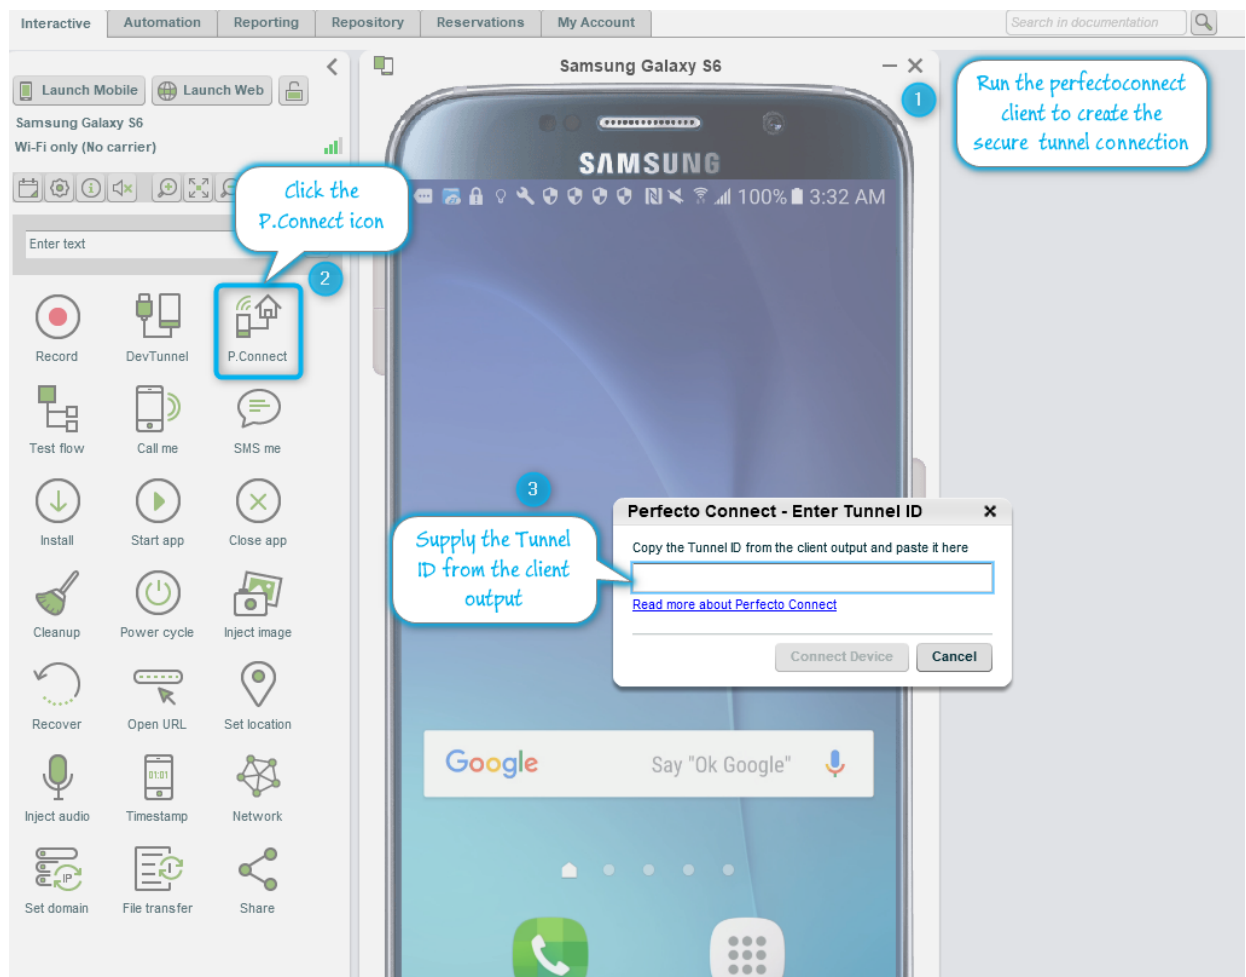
Interactive Automation Reporting Repository Reservations My Account

Search in documentation

Launch Mobile Launch Web

Samsung Galaxy S6
Wi-Fi only (No carrier)

Enter text

Click the P.Connect icon

2

Record DevTunnel P.Connect

Test flow Call me SMS me

Install Start app Close app

Cleanup Power cycle Inject image

Recover Open URL Set location

Inject audio Timestamp Network

Set domain File transfer Share

Samsung Galaxy S6

SAMSUNG

100% 3:32 AM

1

Run the perfectoconnect client to create the secure tunnel connection

3

Supply the Tunnel ID from the client output

Perfecto Connect - Enter Tunnel ID

Copy the Tunnel ID from the client output and paste it here

Read more about Perfecto Connect

Connect Device Cancel

Google Say "Ok Google"